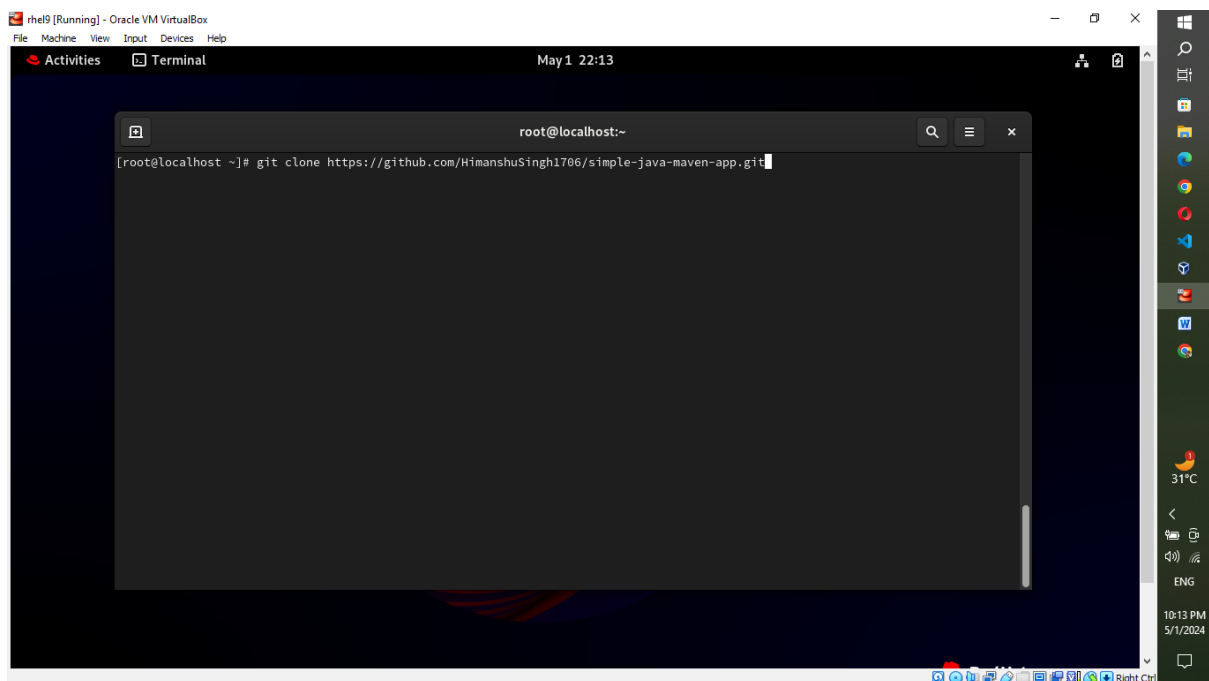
rhel9 [Running] - Oracle VM VirtualBox
File Machine View Input Devices Help

Activities Terminal May 1 22:13

root@localhost:~

[root@localhost ~]# git clone https://github.com/HimanshuSingh1706/simple-java-maven-app.git

31°C
ENG
10:13 PM
5/1/2024
Right Ctrl